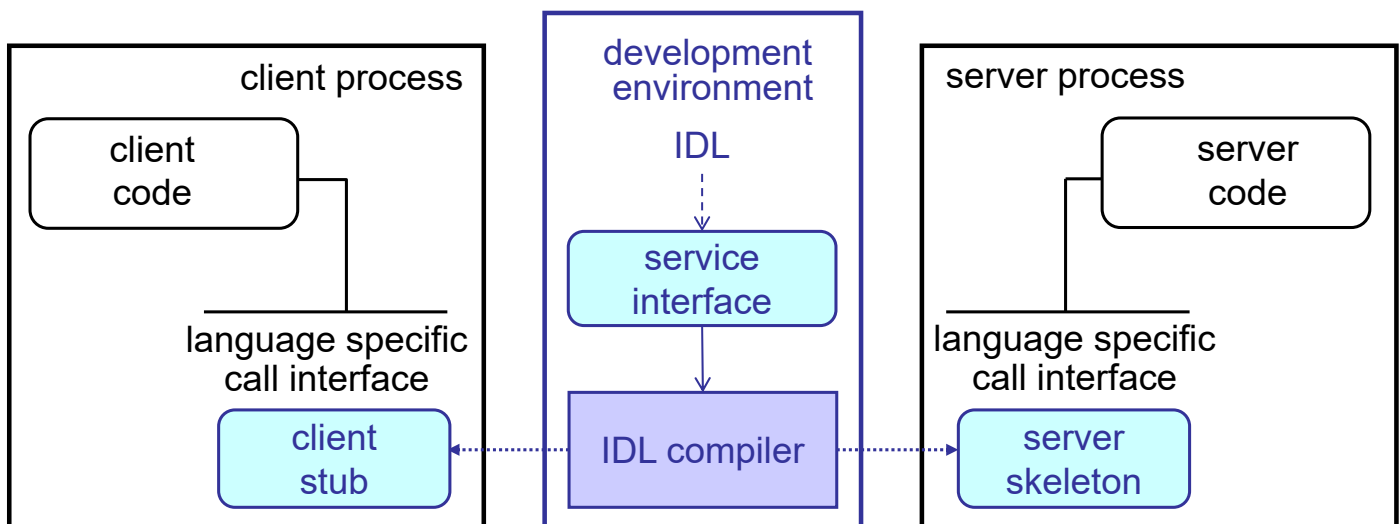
client process

client code

language specific call interface

client stub

development environment

IDL

service interface

IDL compiler

server process

server code

language specific call interface

server skeleton